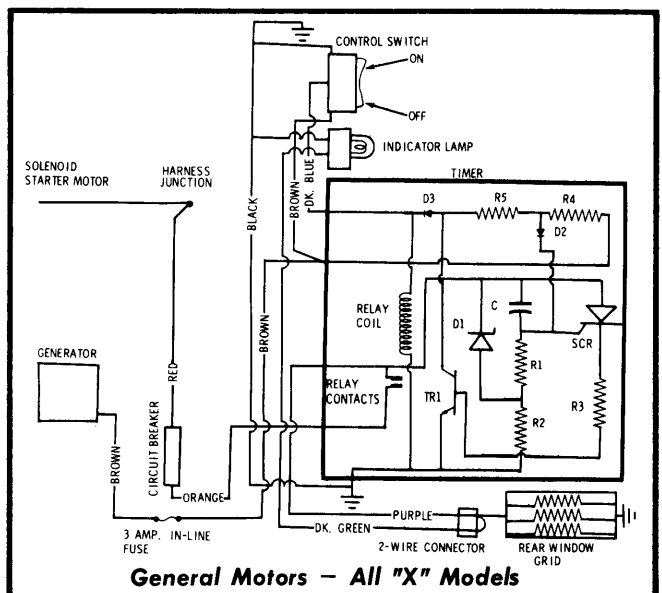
CONTROL SWITCH
ON
OFF
INDICATOR LAMP
SOLENOID
STARTER MOTOR
HARNESS
JUNCTION
BLACK
BROWN
DK. BLUE
TIMER
D3
R5
R4
D2
RELAY
COIL
C
D1
SCR
R1
RELAY
CONTACTS
TR1
R3
R2
GENERATOR
RED
BROWN
CIRCUIT BREAKER
BROWN
ORANGE
PURPLE
3 AMP. IN-LINE
FUSE
DK. GREEN
2-WIRE CONNECTOR
REAR WINDOW
GRID
General Motors — All "X" Models